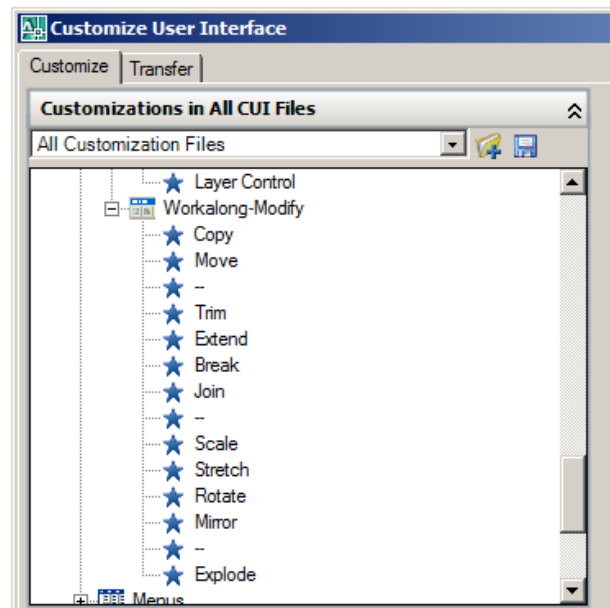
Customize User Interface

Customize | Transfer

Customizations in All CUI Files

All Customization Files

Layer Control
Workalong-Modify
Copy
Move
--
Trim
Extend
Break
Join
--
Scale
Stretch
Rotate
Mirror
--
Explode
Menus